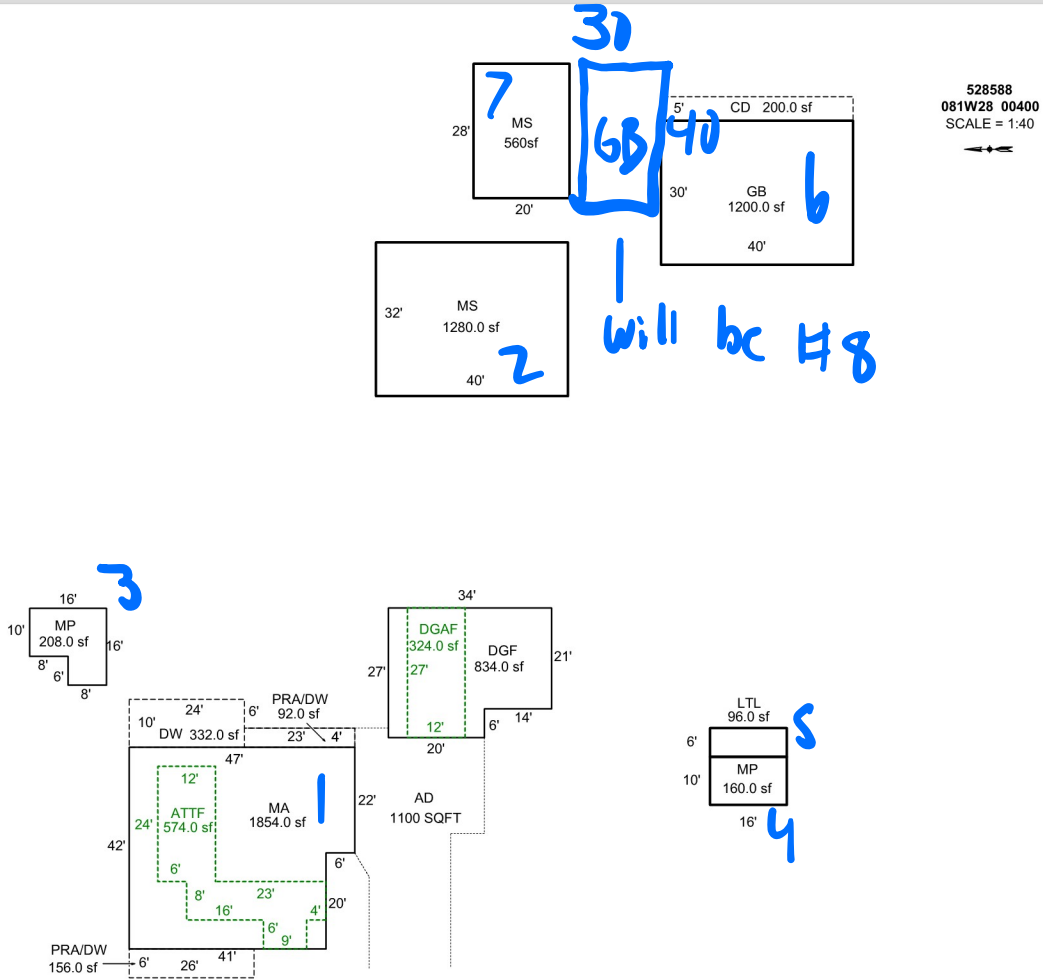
528588
081W28 00400
SCALE = 1:40

30
7
28'
MS
560sf
20'
GB
40
5'
CD 200.0 sf
30'
GB
1200.0 sf
40'
6

1
will be #8

32'
MS
1280.0 sf
40'
2

3
16'
10'
MP
208.0 sf
16'
8'
6'
8'

34'
DGAF
324.0 sf
27'
27'
DGF
834.0 sf
21'
12'
6'
14'
20'

24'
10'
DW 332.0 sf
6'
PRA/DW
92.0 sf
23'
4'
47'

12'
24'
ATTF
574.0 sf
MA
1854.0 sf
1
22'
AD
1100 SQFT
42'
6'
6'
8'
23'
16'
20'
6'
4'
9'

PRA/DW
156.0 sf
6'
26'
41'

LTL
96.0 sf
5
6'
10'
MP
160.0 sf
16'
4